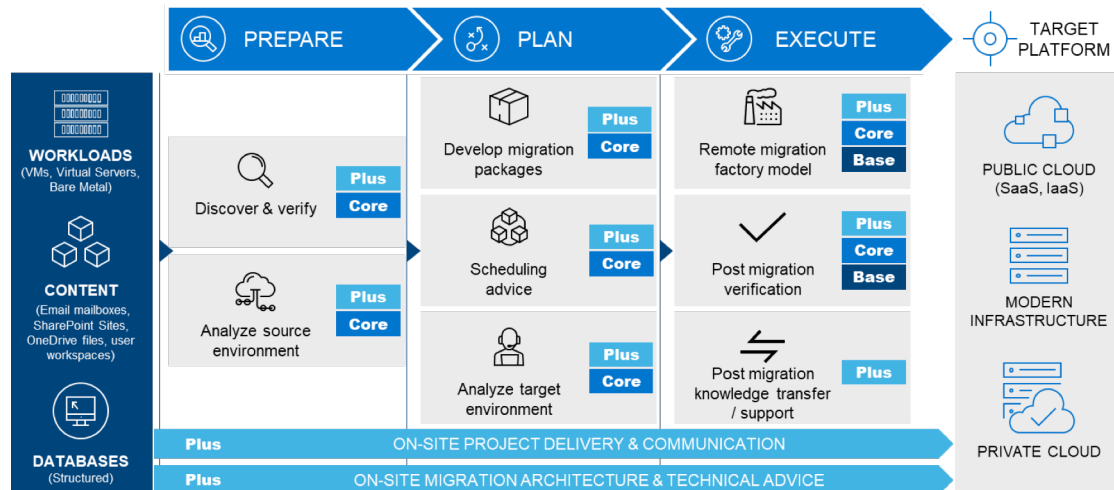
PREPARE

PLAN

EXECUTE

TARGET PLATFORM

WORKLOADS
(VMs, Virtual Servers, Bare Metal)

CONTENT
(Email mailboxes, SharePoint Sites, OneDrive files, user workspaces)

DATABASES
(Structured)

Discover & verify
Plus
Core

Analyze source environment
Plus
Core

Develop migration packages
Plus
Core

Scheduling advice
Plus
Core

Analyze target environment
Plus
Core

Remote migration factory model
Plus
Core
Base

Post migration verification
Plus
Core
Base

Post migration knowledge transfer / support
Plus

PUBLIC CLOUD
(SaaS, IaaS)

MODERN INFRASTRUCTURE

PRIVATE CLOUD

Plus ON-SITE PROJECT DELIVERY & COMMUNICATION

Plus ON-SITE MIGRATION ARCHITECTURE & TECHNICAL ADVICE